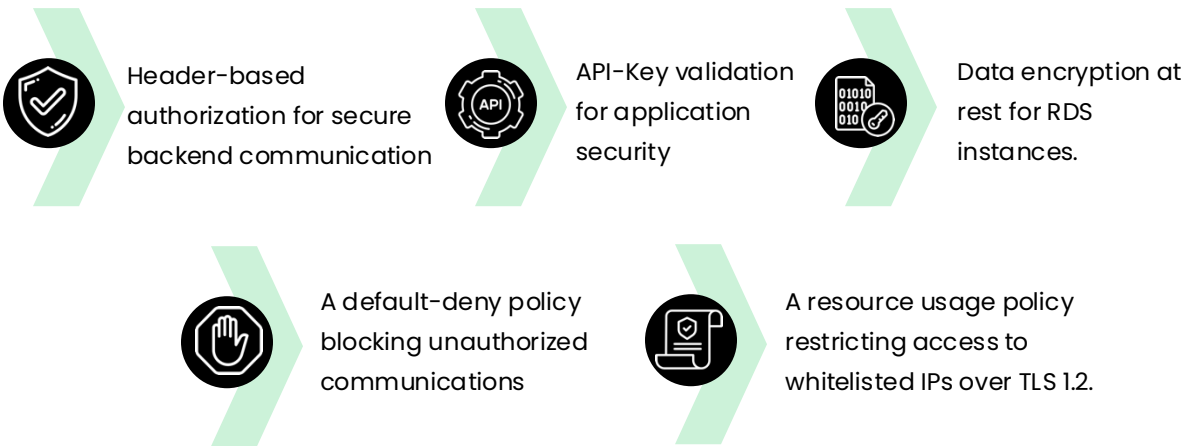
Header-based authorization for secure backend communication

API

API-Key validation for application security

01010
0010
010

Data encryption at rest for RDS instances.

A default-deny policy blocking unauthorized communications

A resource usage policy restricting access to whitelisted IPs over TLS 1.2.